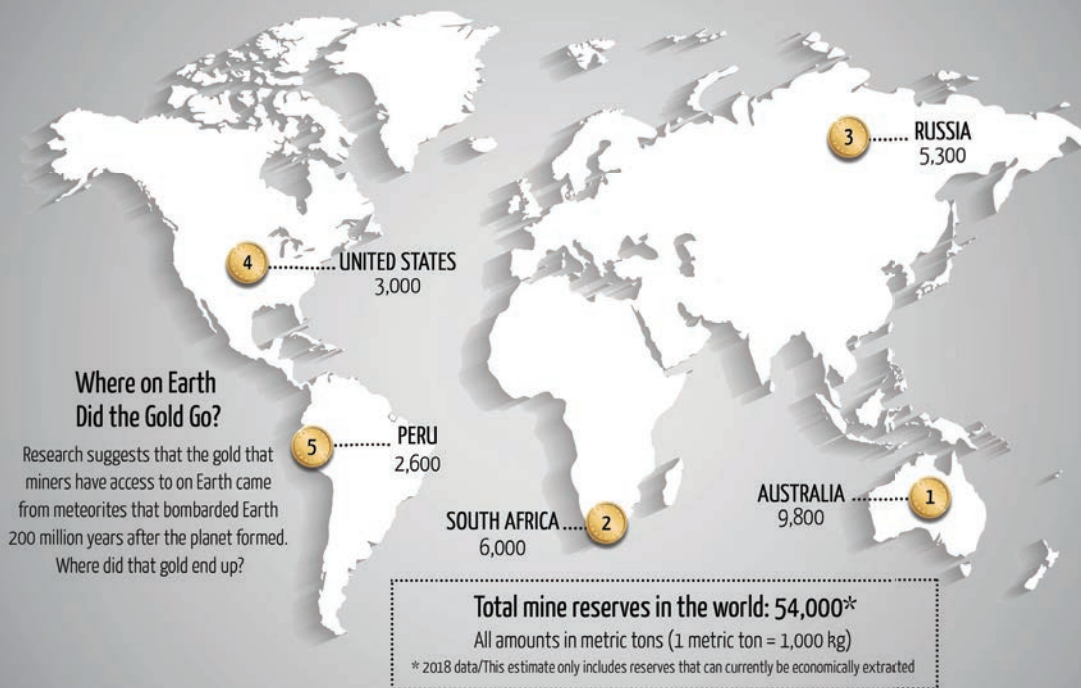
3 RUSSIA 5,300

4 UNITED STATES 3,000

Where on Earth Did the Gold Go?

Research suggests that the gold that miners have access to on Earth came from meteorites that bombarded Earth 200 million years after the planet formed. Where did that gold end up?

5 PERU 2,600

SOUTH AFRICA 2 6,000

AUSTRALIA 1 9,800

Total mine reserves in the world: 54,000*

All amounts in metric tons (1 metric ton = 1,000 kg)

* 2018 data/This estimate only includes reserves that can currently be economically extracted